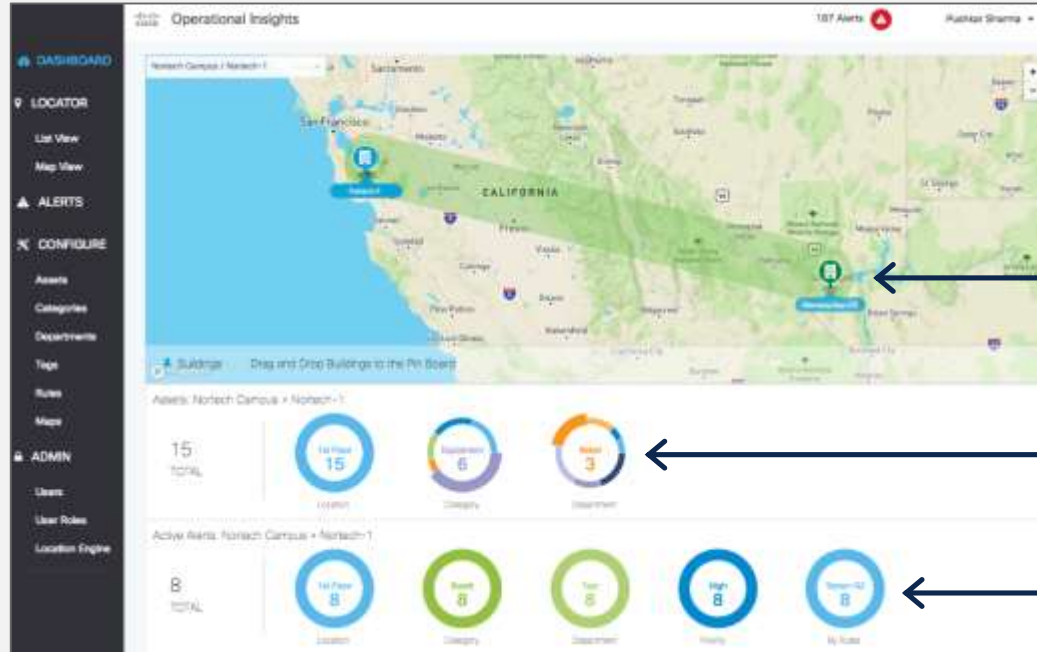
Operational Insights

187 Alerts

Pushkar Sharma

DASHBOARD

LOCATOR

List View

Map View

ALERTS

CONFIGURE

Assets

Categories

Departments

Tags

Rules

Maps

ADMIN

Users

User Roles

Location Engine

Nortech Campus / Nortech-1

Sacramento

San Francisco

CALIFORNIA

Fresno

Buildings Drag and Drop Buildings to the Pin Board

Assets: Nortech Campus > Nortech-1

15
TOTAL

1st Floor
15
Location

Equipment
6
Category

Retail
3
Department

Active Alerts: Nortech Campus > Nortech-1

8
TOTAL

1st Floor
8
Location

Board
8
Category

Tool
8
Department

High
8
Priority

8
My Rules